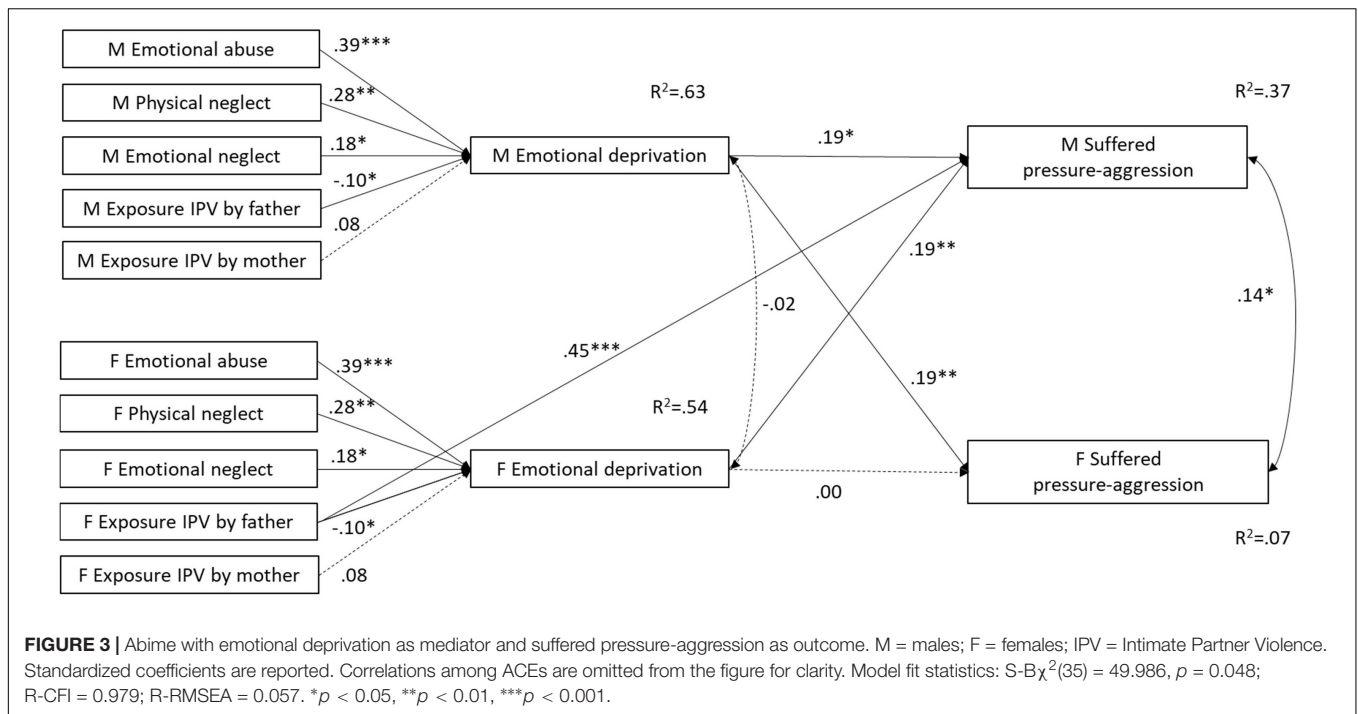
M Emotional abuse

M Physical neglect

M Emotional neglect

M Exposure IPV by father

M Exposure IPV by mother

.39***

.28**

.18*

-.10*

.08

$R^2$=.63

M Emotional deprivation

.19*

$R^2$=.37

M Suffered pressure-aggression

.19**

-.02

.14*

.45***

.19**

F Emotional abuse

F Physical neglect

F Emotional neglect

F Exposure IPV by father

F Exposure IPV by mother

.39***

.28**

.18*

-.10*

.08

$R^2$=.54

F Emotional deprivation

.00

F Suffered pressure-aggression

$R^2$=.07

**FIGURE 3 |** Abime with emotional deprivation as mediator and suffered pressure-aggression as outcome. M = males; F = females; IPV = Intimate Partner Violence. Standardized coefficients are reported. Correlations among ACEs are omitted from the figure for clarity. Model fit statistics: S-B$\chi^2$(35) = 49.986, $p$ = 0.048; R-CFI = 0.979; R-RMSEA = 0.057. *$p$ < 0.05, **$p$ < 0.01, ***$p$ < 0.001.